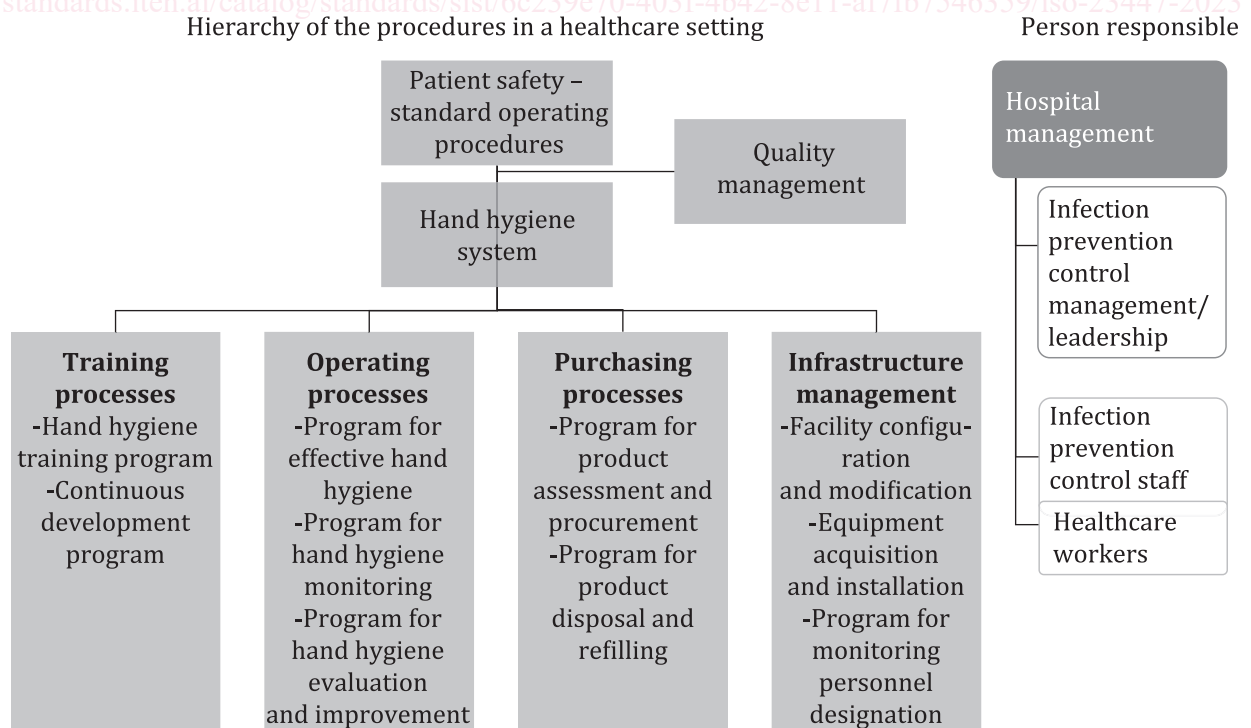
standards.iteh.ai/catalog/standards/sist/6c259e70-4031-4642-8e11-af7fb7546559/iso-25447-2025

Hierarchy of the procedures in a healthcare setting

Person responsible

Patient safety – standard operating procedures

Quality management

Hand hygiene system

**Training processes**
-Hand hygiene training program
-Continuous development program

**Operating processes**
-Program for effective hand hygiene
-Program for hand hygiene monitoring
-Program for hand hygiene evaluation and improvement

**Purchasing processes**
-Program for product assessment and procurement
-Program for product disposal and refilling

**Infrastructure management**
-Facility configuration and modification
-Equipment acquisition and installation
-Program for monitoring personnel designation

Hospital management

Infection prevention control management/ leadership

Infection prevention control staff

Healthcare workers